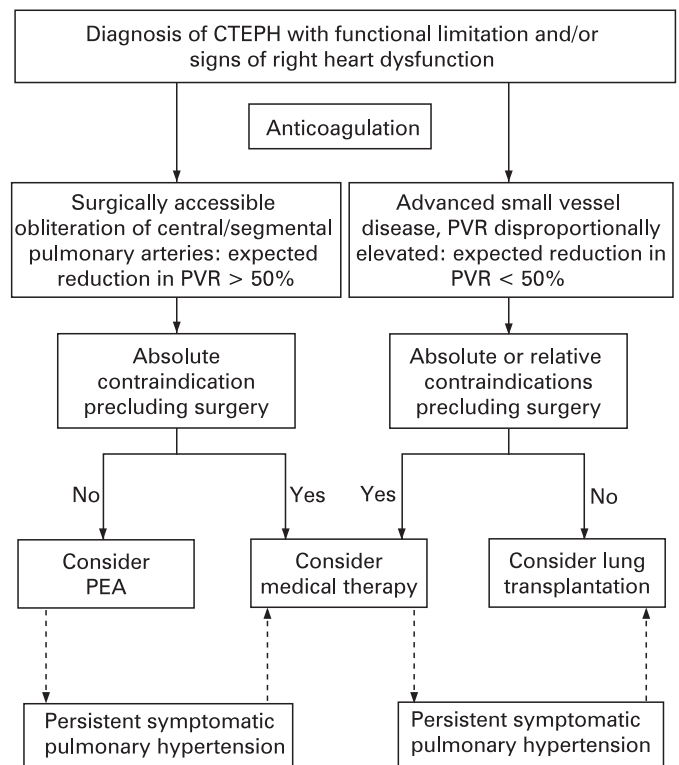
Diagnosis of CTEPH with functional limitation and/or signs of right heart dysfunction

Anticoagulation

Surgically accessible obliteration of central/segmental pulmonary arteries: expected reduction in PVR > 50%

Advanced small vessel disease, PVR disproportionally elevated: expected reduction in PVR < 50%

Absolute contraindication precluding surgery

Absolute or relative contraindications precluding surgery

No

Yes

Yes

No

Consider PEA

Consider medical therapy

Consider lung transplantation

Persistent symptomatic pulmonary hypertension

Persistent symptomatic pulmonary hypertension